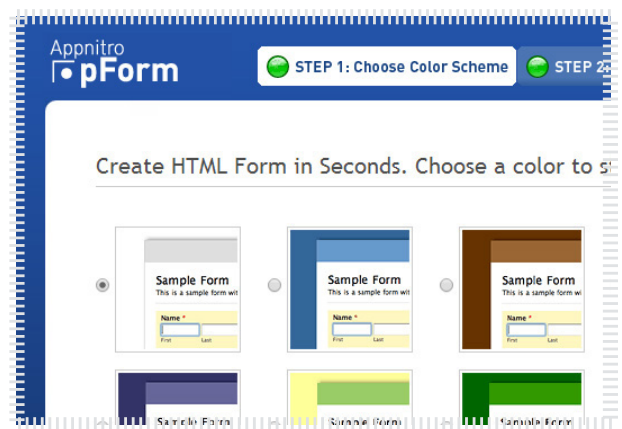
Appnitro
pForm

STEP 1: Choose Color Scheme
STEP 2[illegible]

Create HTML Form in Seconds. Choose a color to s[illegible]

Sample Form
This is a sample form wi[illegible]
Name *
First Last

Sample Form
This is a sample form wi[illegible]
Name *
First Last

Sample Form
This is a sample form wi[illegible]
Name *
First Last

Sample Form

Sample Form

Sample Form